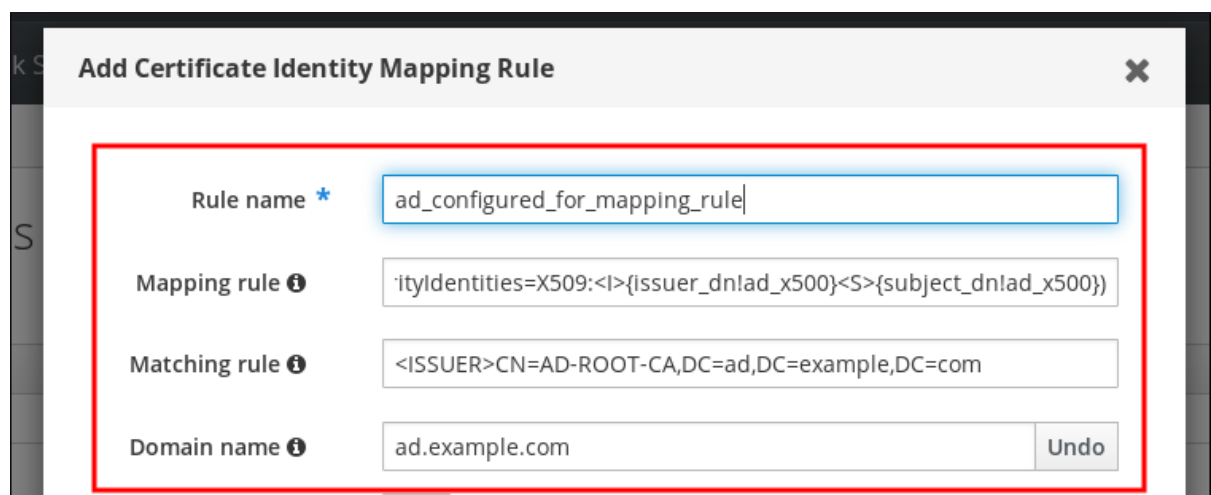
k S

Add Certificate Identity Mapping Rule

✖

S

Rule name *
ad_configured_for_mapping_rule

Mapping rule
ityIdentities=X509:<I>{issuer_dn!ad_x500}<S>{subject_dn!ad_x500})

Matching rule
<ISSUER>CN=AD-ROOT-CA,DC=ad,DC=example,DC=com

Domain name
ad.example.com
Undo